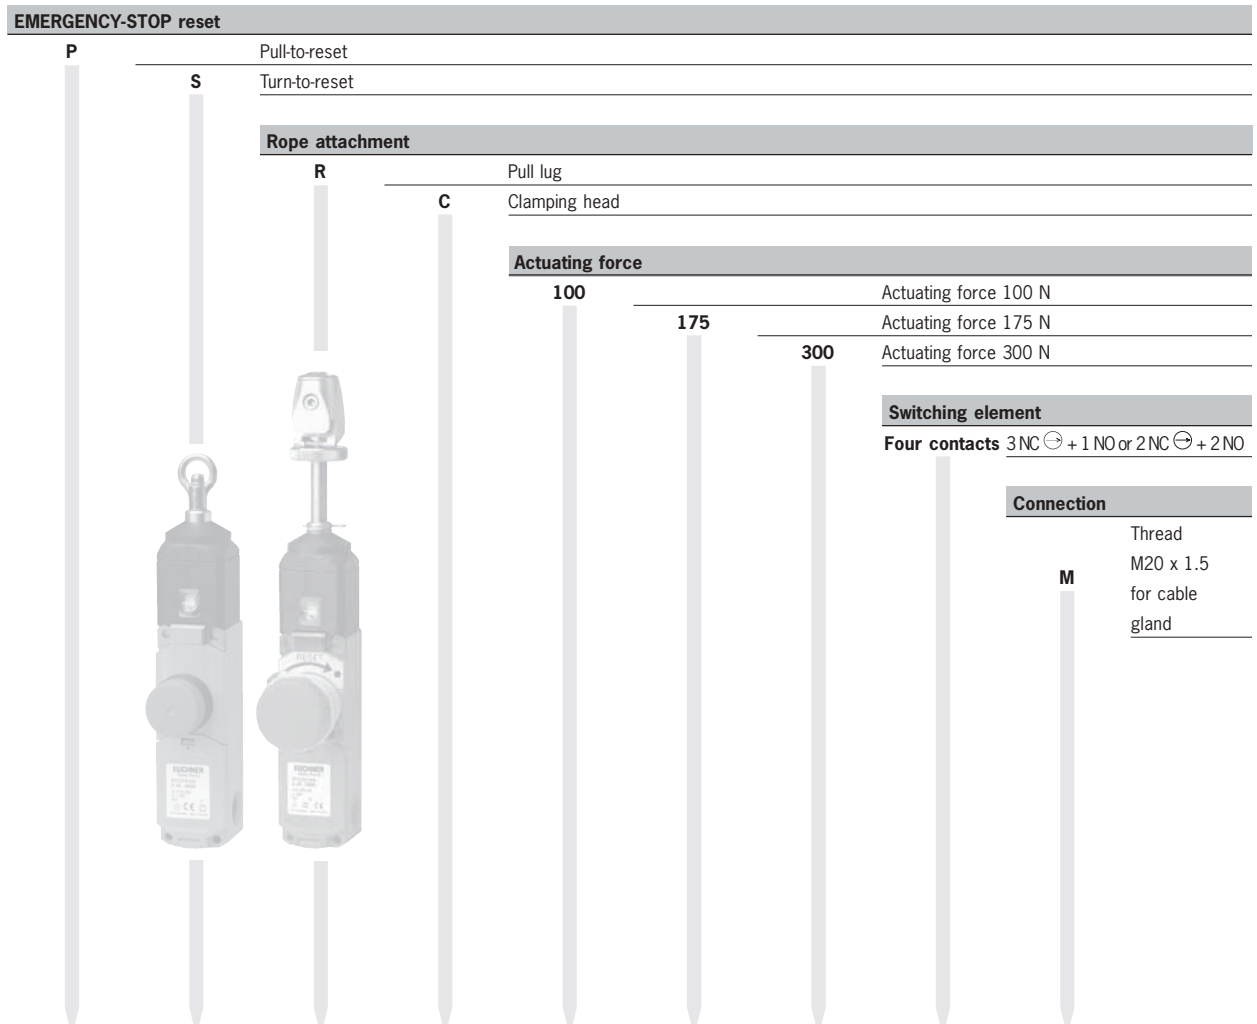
EMERGENCY-STOP reset

P Pull-to-reset

S Turn-to-reset

Rope attachment

R Pull lug

C Clamping head

Actuating force

100 Actuating force 100 N

175 Actuating force 175 N

300 Actuating force 300 N

Switching element

Four contacts 3 NC $\ominus$ + 1 NO or 2 NC $\ominus$ + 2 NO

Connection

M Thread M20 x 1.5 for cable gland

RESET

EUCHNER

EUCHNER